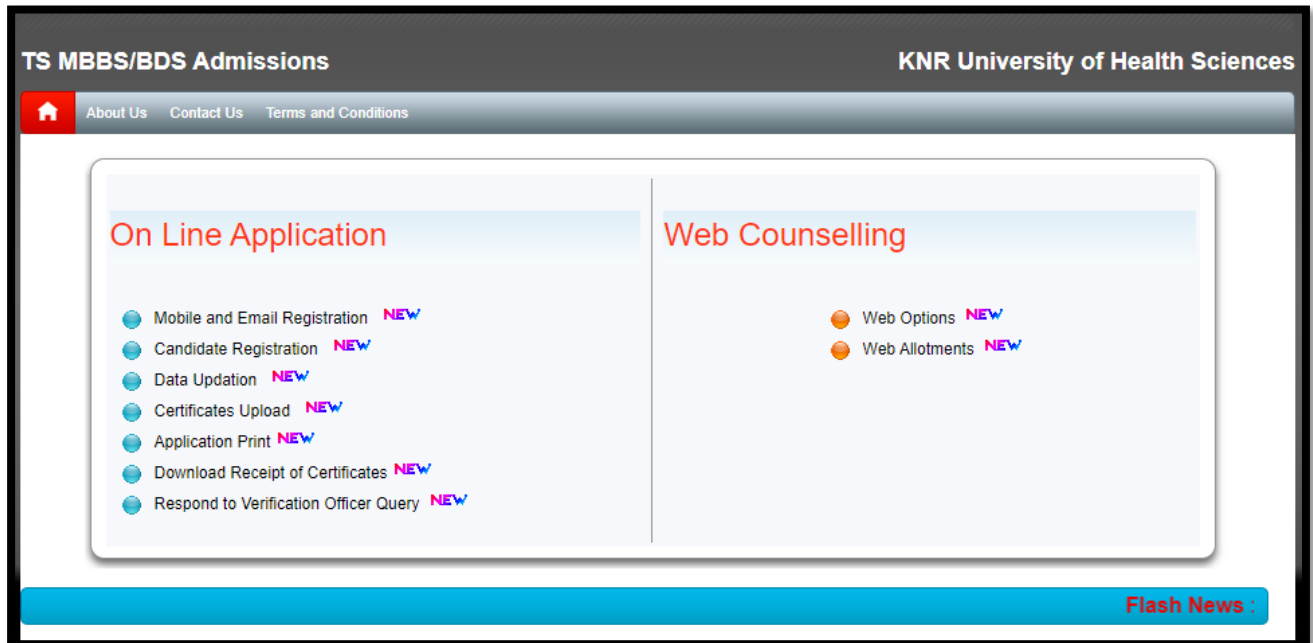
TS MBBS/BDS Admissions

KNR University of Health Sciences

About Us Contact Us Terms and Conditions

On Line Application

Mobile and Email Registration NEW
Candidate Registration NEW
Data Updation NEW
Certificates Upload NEW
Application Print NEW
Download Receipt of Certificates NEW
Respond to Verification Officer Query NEW

Web Counselling

Web Options NEW
Web Allotments NEW

Flash News :